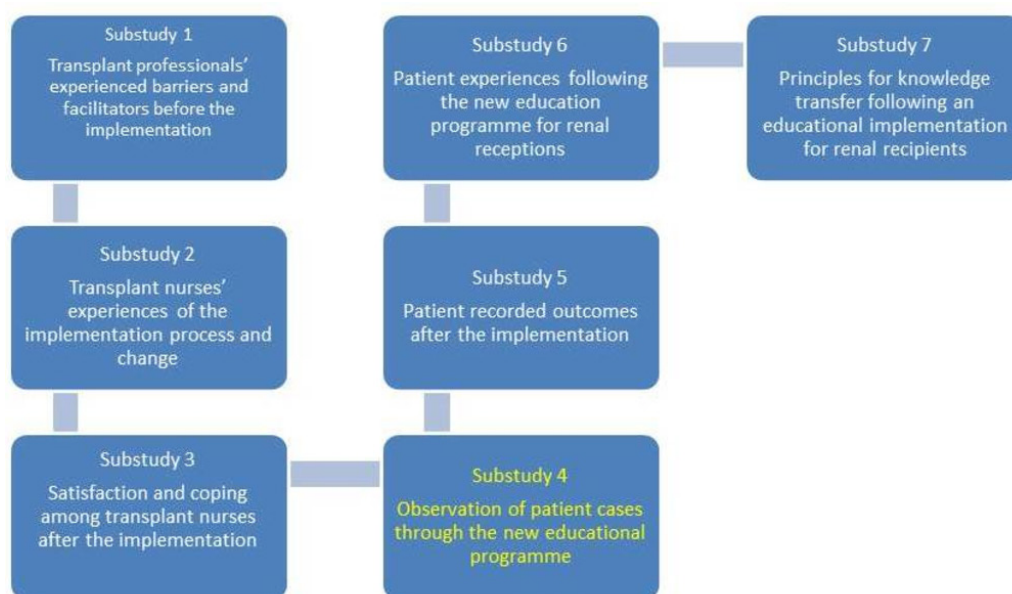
Substudy 1
Transplant professionals' experienced barriers and facilitators before the implementation

Substudy 2
Transplant nurses' experiences of the implementation process and change

Substudy 3
Satisfaction and coping among transplant nurses after the implementation

Substudy 4
Observation of patient cases through the new educational programme

Substudy 5
Patient recorded outcomes after the implementation

Substudy 6
Patient experiences following the new education programme for renal receptions

Substudy 7
Principles for knowledge transfer following an educational implementation for renal recipients